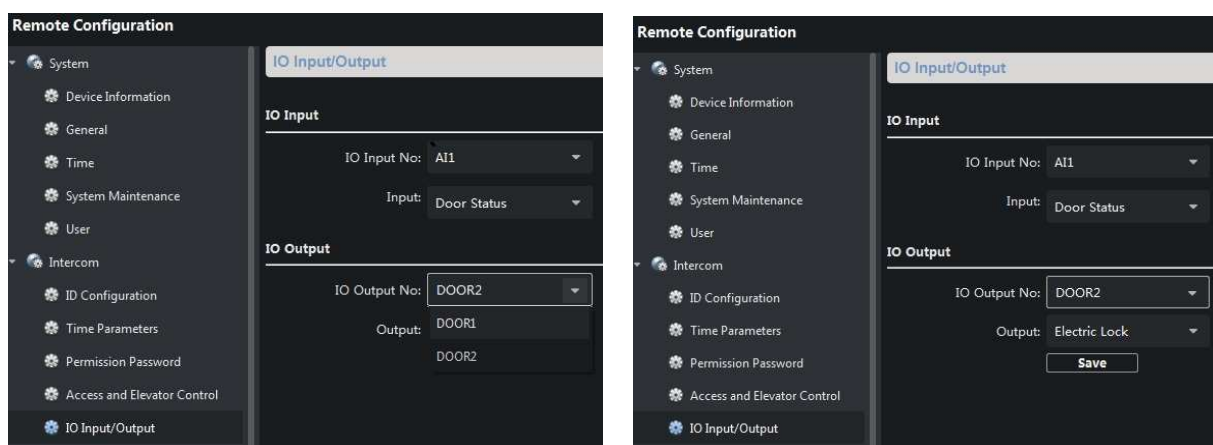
Remote Configuration

System
Device Information
General
Time
System Maintenance
User
Intercom
ID Configuration
Time Parameters
Permission Password
Access and Elevator Control
IO Input/Output

IO Input/Output

IO Input

IO Input No: AI1

Input: Door Status

IO Output

IO Output No: DOOR2

Output: DOOR1
DOOR2

Remote Configuration

System
Device Information
General
Time
System Maintenance
User
Intercom
ID Configuration
Time Parameters
Permission Password
Access and Elevator Control
IO Input/Output

IO Input/Output

IO Input

IO Input No: AI1

Input: Door Status

IO Output

IO Output No: DOOR2

Output: Electric Lock

Save